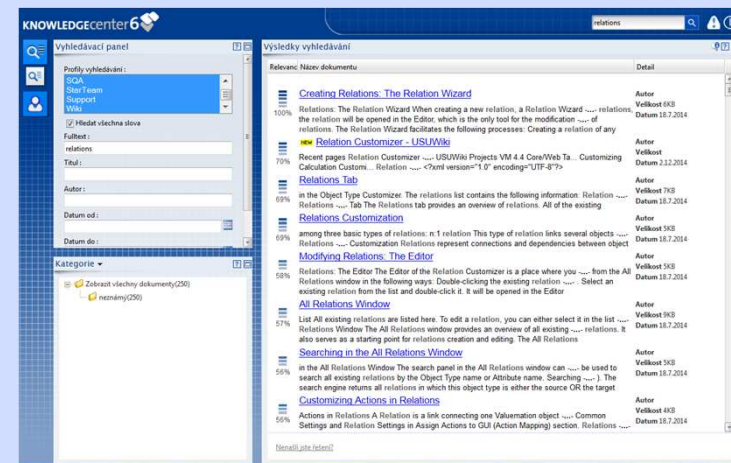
KNOWLEDGEcenter6

relations

Vyhledávací panel

Profily vyhledávání :

SQA
StarTeam
Support
Wiki

Hledat všechna slova

Fulltext :

relations

Titul :

Autor :

Datum od :

Datum do :

Kategorie

Zobrazit všechny dokumenty(250)

neznámý(250)

Výsledky vyhledávání

| Relevance | Název dokumentu | Detail |
|---|---|---|
| 100% | Creating Relations: The Relation Wizard<br>Relations: The Relation Wizard When creating a new relation, a Relation Wizard -.... relations the relation will be opened in the Editor, which is the only tool for the modification -.... of relations. The Relation Wizard facilitates the following processes: Creating a relation of any | Autor<br>Velikost 6KB<br>Datum 18.7.2014 |
| 70% | NEW Relation Customizer - USUWiki<br>Recent pages Relation Customizer -.... USUWiki Projects VM 4.4 Core/Web Ta... Customizing Calculation Customi... Relation -.... <?xml version="1.0" encoding="UTF-8"?> | Autor<br>Velikost<br>Datum 2.12.2014 |
| 69% | Relations Tab<br>in the Object Type Customizer. The relations list contains the following information: Relation -.... Relations -.... Tab The Relations tab provides an overview of relations. All of the existing | Autor<br>Velikost 7KB<br>Datum 18.7.2014 |
| 69% | Relations Customization<br>among three basic types of relations: n:1 relation This type of relation links several objects -.... Relations -.... Customization Relations represent connections and dependencies between object | Autor<br>Velikost 5KB<br>Datum 18.7.2014 |
| 58% | Modifying Relations: The Editor<br>Relations: The Editor The Editor of the Relation Customizer is a place where you -.... from the All Relations window in the following ways: Double-clicking the existing relation -.... . Select an existing relation from the list and double-click it. It will be opened in the Editor | Autor<br>Velikost 5KB<br>Datum 18.7.2014 |
| 57% | All Relations Window<br>List All existing relations are listed here. To edit a relation, you can either select it in the list -.... Relations Window The All Relations window provides an overview of all existing -.... relations. It also serves as a starting point for relations creation and editing. The All Relations | Autor<br>Velikost 9KB<br>Datum 18.7.2014 |
| 56% | Searching in the All Relations Window<br>in the All Relations Window The search panel in the All Relations window can -.... be used to search all existing relations by the Object Type name or Attribute name. Searching -.... ). The search engine returns all relations in which this object type is either the source OR the target | Autor<br>Velikost 5KB<br>Datum 18.7.2014 |
| 56% | Customizing Actions in Relations<br>Actions in Relations A Relation is a link connecting one Valuemation object -.... Common Settings and Relation Settings in Assign Actions to GUI (Action Mapping) section. Relations are | Autor<br>Velikost 4KB<br>Datum 18.7.2014 |

Nenašli jste řešení?